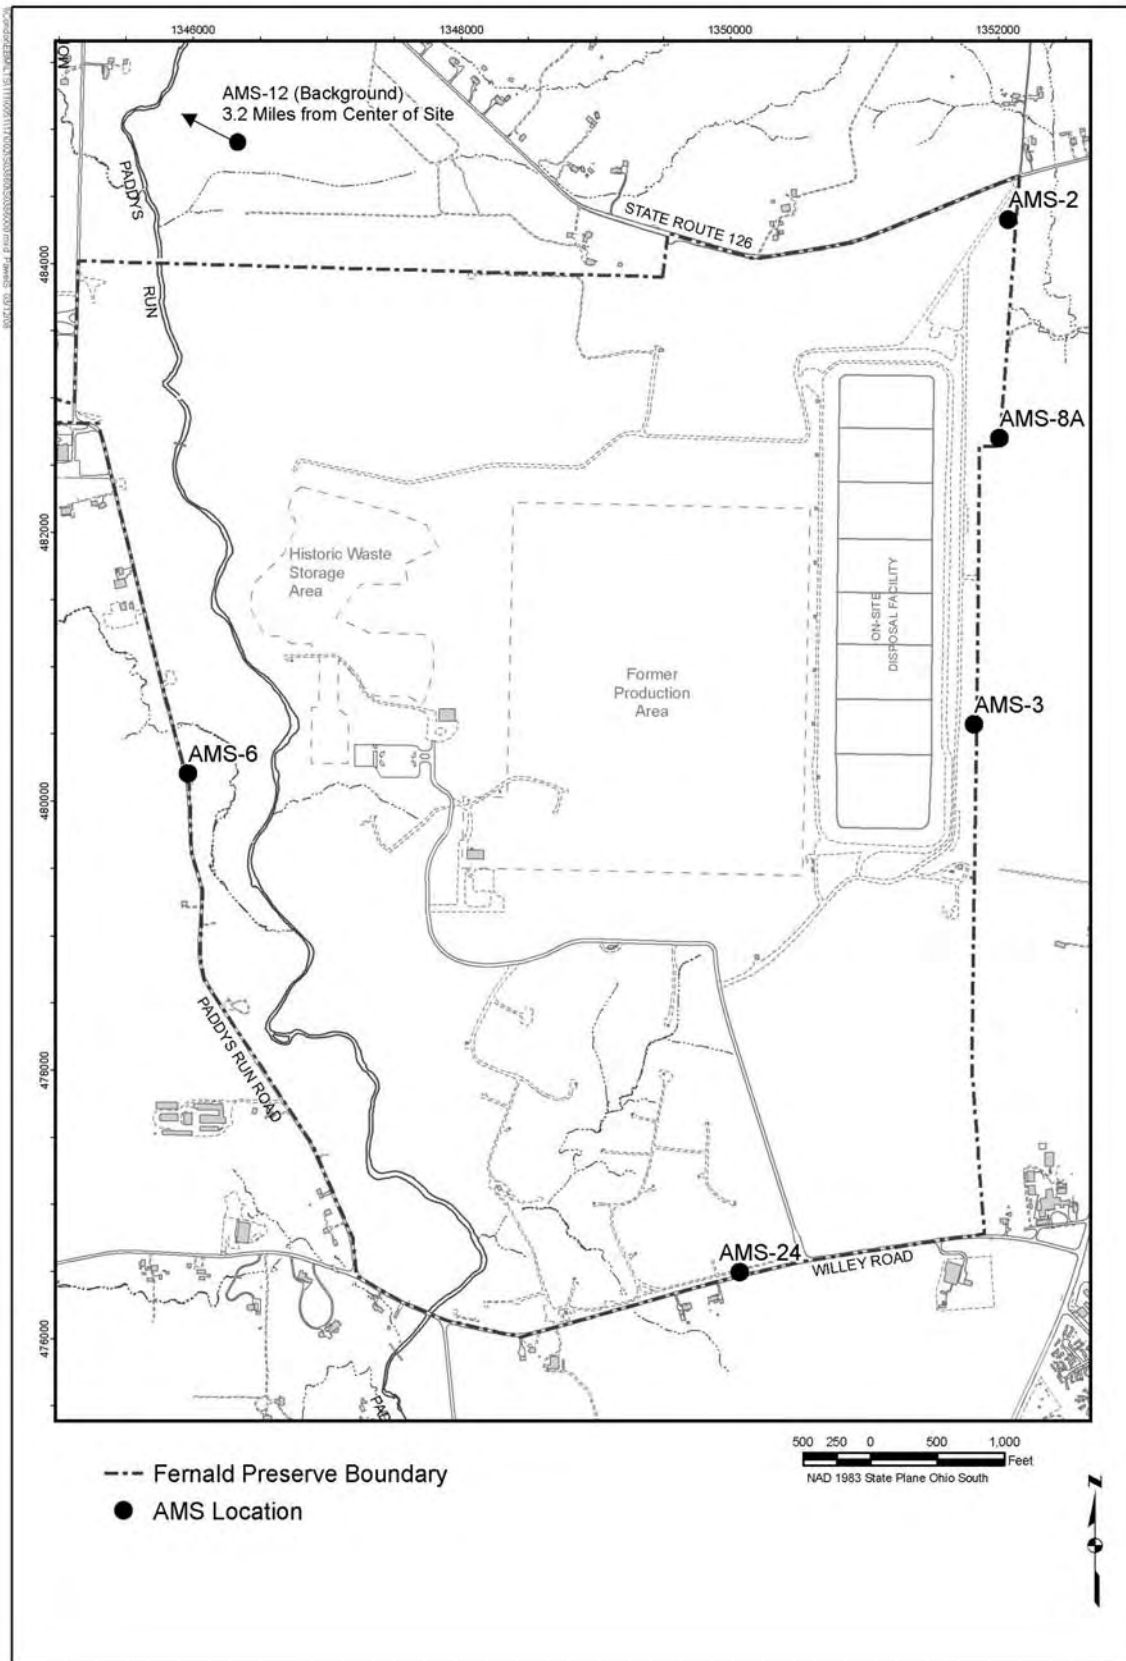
1346000
1348000
1350000
1352000

MO

AMS-12 (Background)
3.2 Miles from Center of Site

PADDYS
RUN

STATE ROUTE 126

AMS-2

484000

AMS-8A

482000

Historic Waste
Storage
Area

Former
Production
Area

ON-SITE
DISPOSAL FACILITY

AMS-3

AMS-6

480000

478000

PADDYS RUN ROAD

AMS-24

WILLEY ROAD

476000

PAD

500 250 0 500 1,000
Feet
NAD 1983 State Plane Ohio South

N

Fernald Preserve Boundary
AMS Location

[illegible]